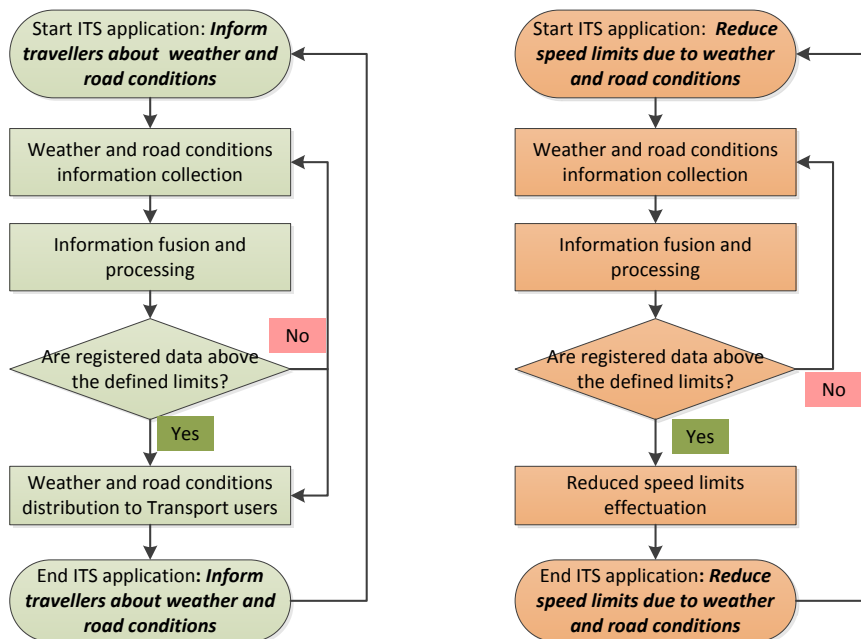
Start ITS application: ***Inform travellers about weather and road conditions***

Weather and road conditions information collection

Information fusion and processing

Are registered data above the defined limits?

No

Yes

Weather and road conditions distribution to Transport users

End ITS application***: Inform travellers about weather and road conditions***

Start ITS application: ***Reduce speed limits due to weather and road conditions***

Weather and road conditions information collection

Information fusion and processing

Are registered data above the defined limits?

No

Yes

Reduced speed limits effectuation

End ITS application***: Reduce speed limits due to weather and road conditions***